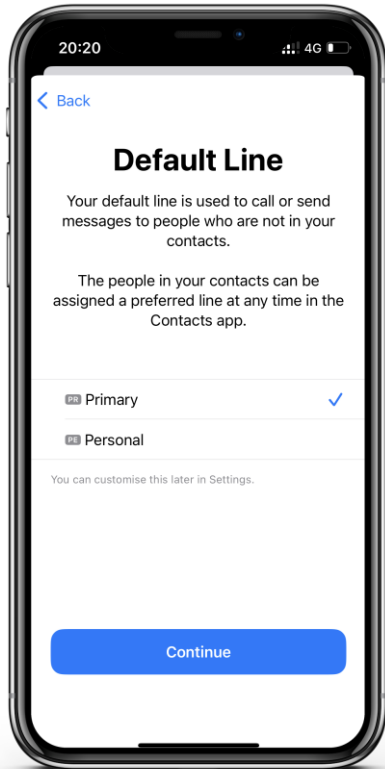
20:20

4G

< Back

Default Line

Your default line is used to call or send messages to people who are not in your contacts.

The people in your contacts can be assigned a preferred line at any time in the Contacts app.

PR Primary ✓

PE Personal

You can customise this later in Settings.

Continue